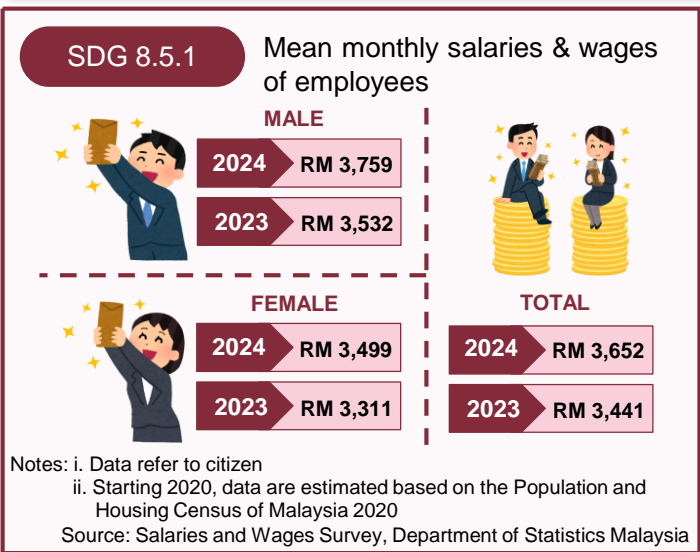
SDG 8.5.1

Mean monthly salaries & wages of employees

MALE

2024 RM 3,759

2023 RM 3,532

FEMALE

2024 RM 3,499

2023 RM 3,311

TOTAL

2024 RM 3,652

2023 RM 3,441

Notes: i. Data refer to citizen

ii. Starting 2020, data are estimated based on the Population and Housing Census of Malaysia 2020

Source: Salaries and Wages Survey, Department of Statistics Malaysia